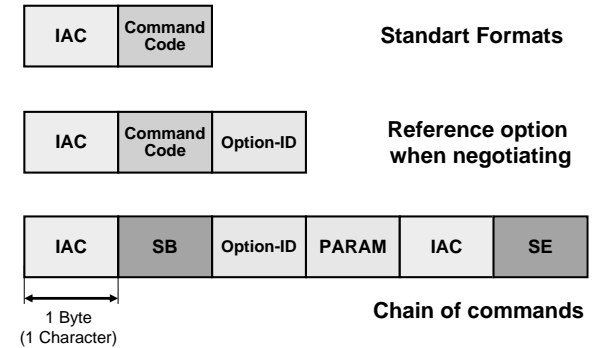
| IAC | Command Code |
|---|---|

Standart Formats

| IAC | Command Code | Option-ID |
|---|---|---|

Reference option when negotiating

| IAC | SB | Option-ID | PARAM | IAC | SE |
|---|---|---|---|---|---|

1 Byte (1 Character)

Chain of commands